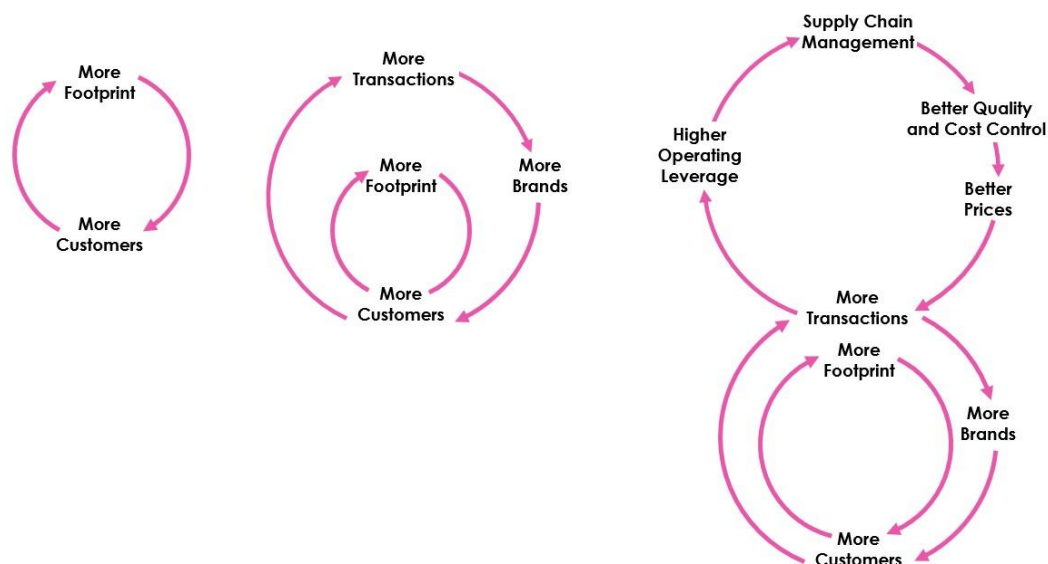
More Footprint

More Customers

More Transactions

More Brands

More Footprint

More Customers

Supply Chain Management

Better Quality and Cost Control

Better Prices

Higher Operating Leverage

More Transactions

More Footprint

More Brands

More Customers